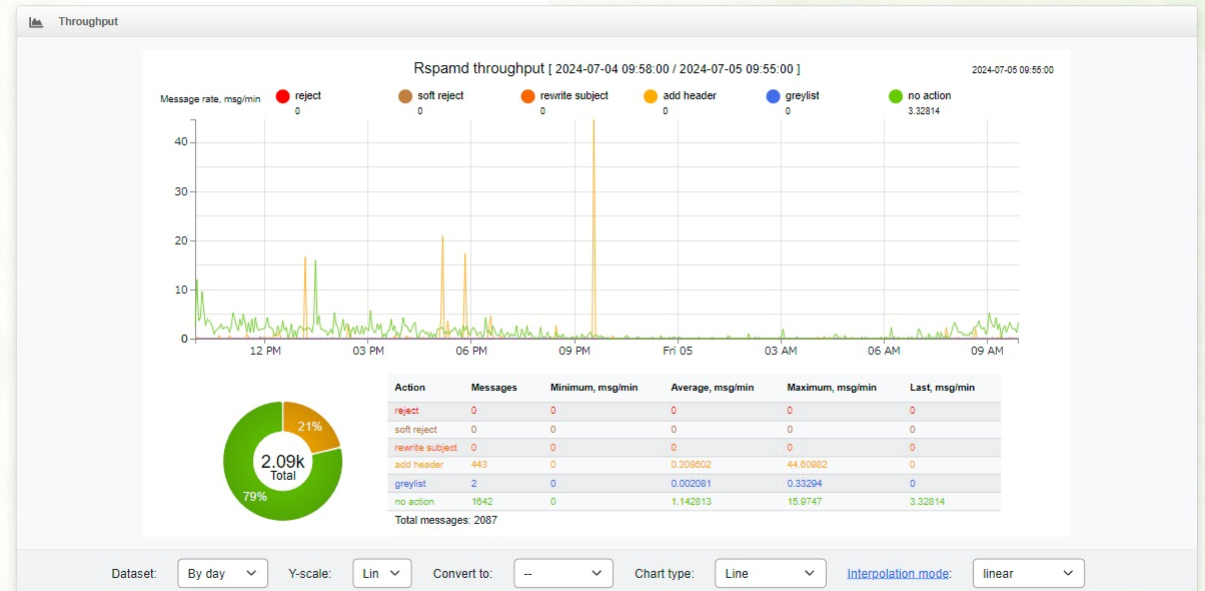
Throughput

Rspamd throughput [ 2024-07-04 09:58:00 / 2024-07-05 09:55:00 ]

2024-07-05 09:55:00

Message rate, msg/min

reject 0
soft reject 0
rewrite subject 0
add header 0
greylist 0
no action 3.32814

40
30
20
10
0

12 PM 03 PM 06 PM 09 PM Fri 05 03 AM 06 AM 09 AM

21%
2.09k
Total
79%

| Action | Messages | Minimum, msg/min | Average, msg/min | Maximum, msg/min | Last, msg/min |
|---|---|---|---|---|---|
| reject | 0 | 0 | 0 | 0 | 0 |
| soft reject | 0 | 0 | 0 | 0 | 0 |
| rewrite subject | 0 | 0 | 0 | 0 | 0 |
| add header | 443 | 0 | 0.308602 | 44.60982 | 0 |
| greylist | 2 | 0 | 0.002081 | 0.33294 | 0 |
| no action | 1642 | 0 | 1.142813 | 15.9747 | 3.32814 |

Total messages: 2087

Dataset: By day
Y-scale: Lin
Convert to: --
Chart type: Line
Interpolation mode: linear